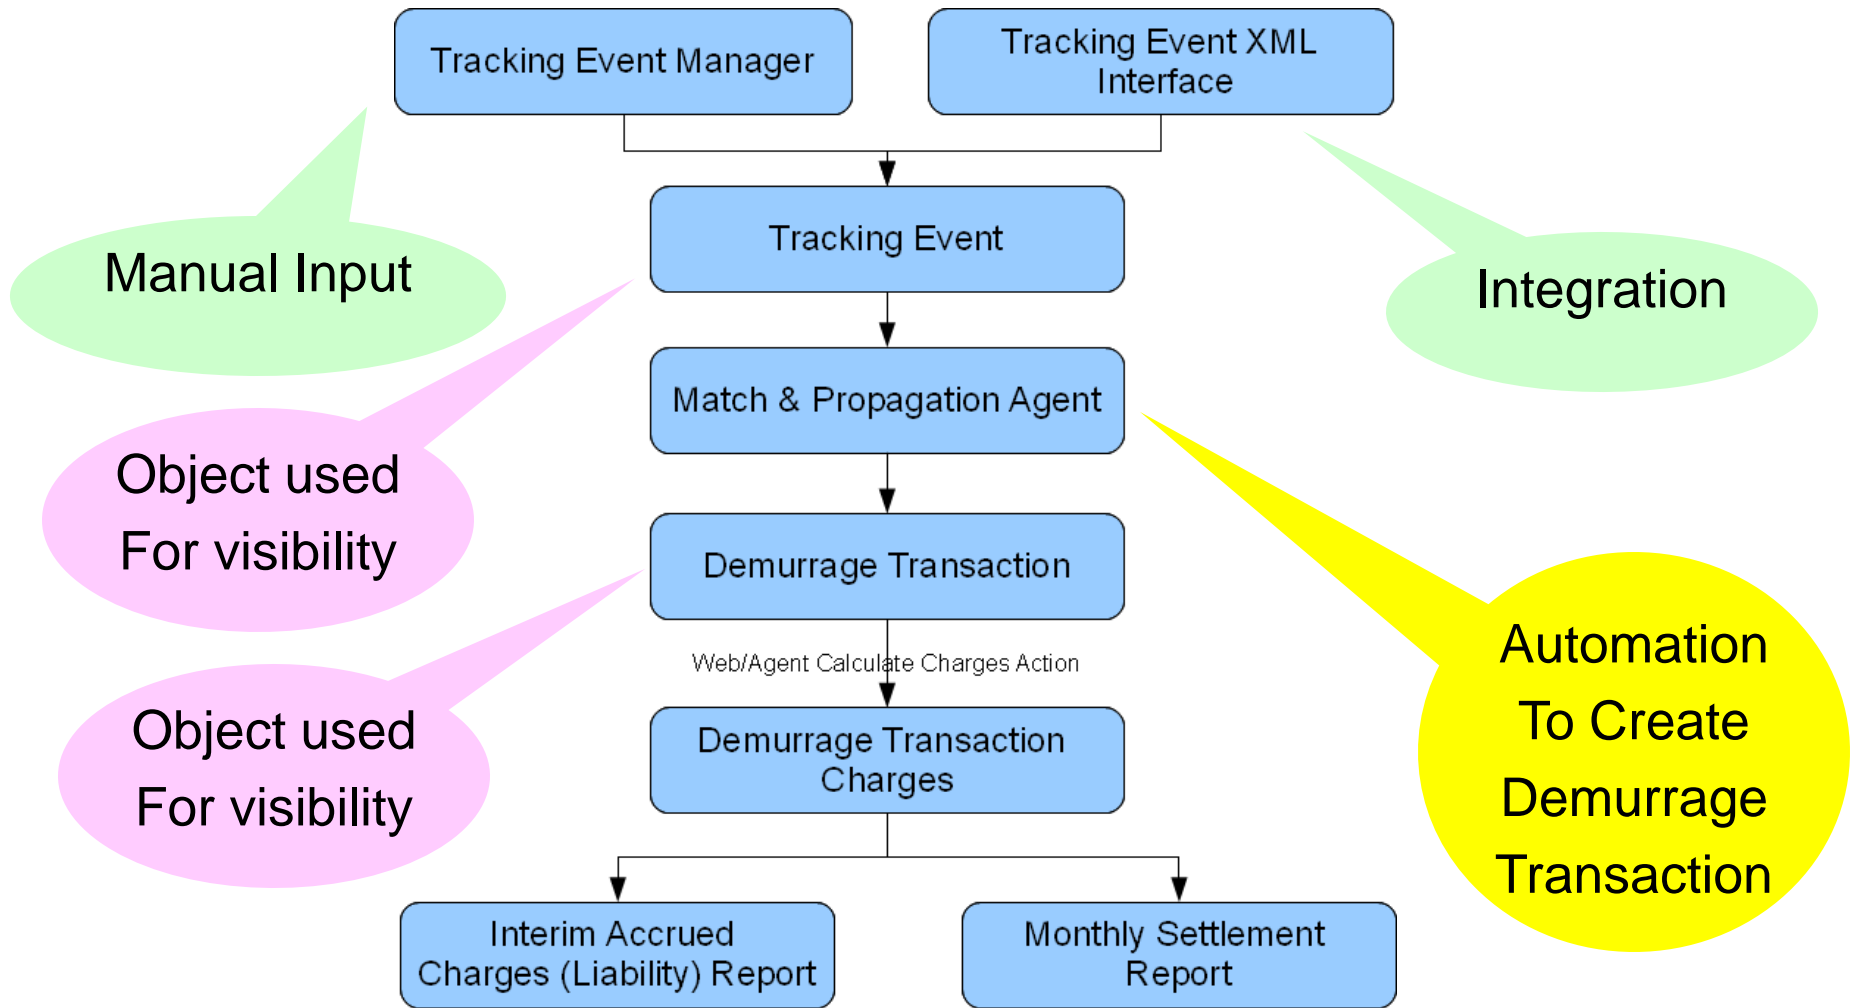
Tracking Event Manager

Tracking Event XML Interface

Manual Input

Integration

Tracking Event

Match & Propagation Agent

Object used
For visibility

Demurrage Transaction

Web/Agent Calculate Charges Action

Object used
For visibility

Demurrage Transaction Charges

Automation
To Create
Demurrage
Transaction

Interim Accrued Charges (Liability) Report

Monthly Settlement Report